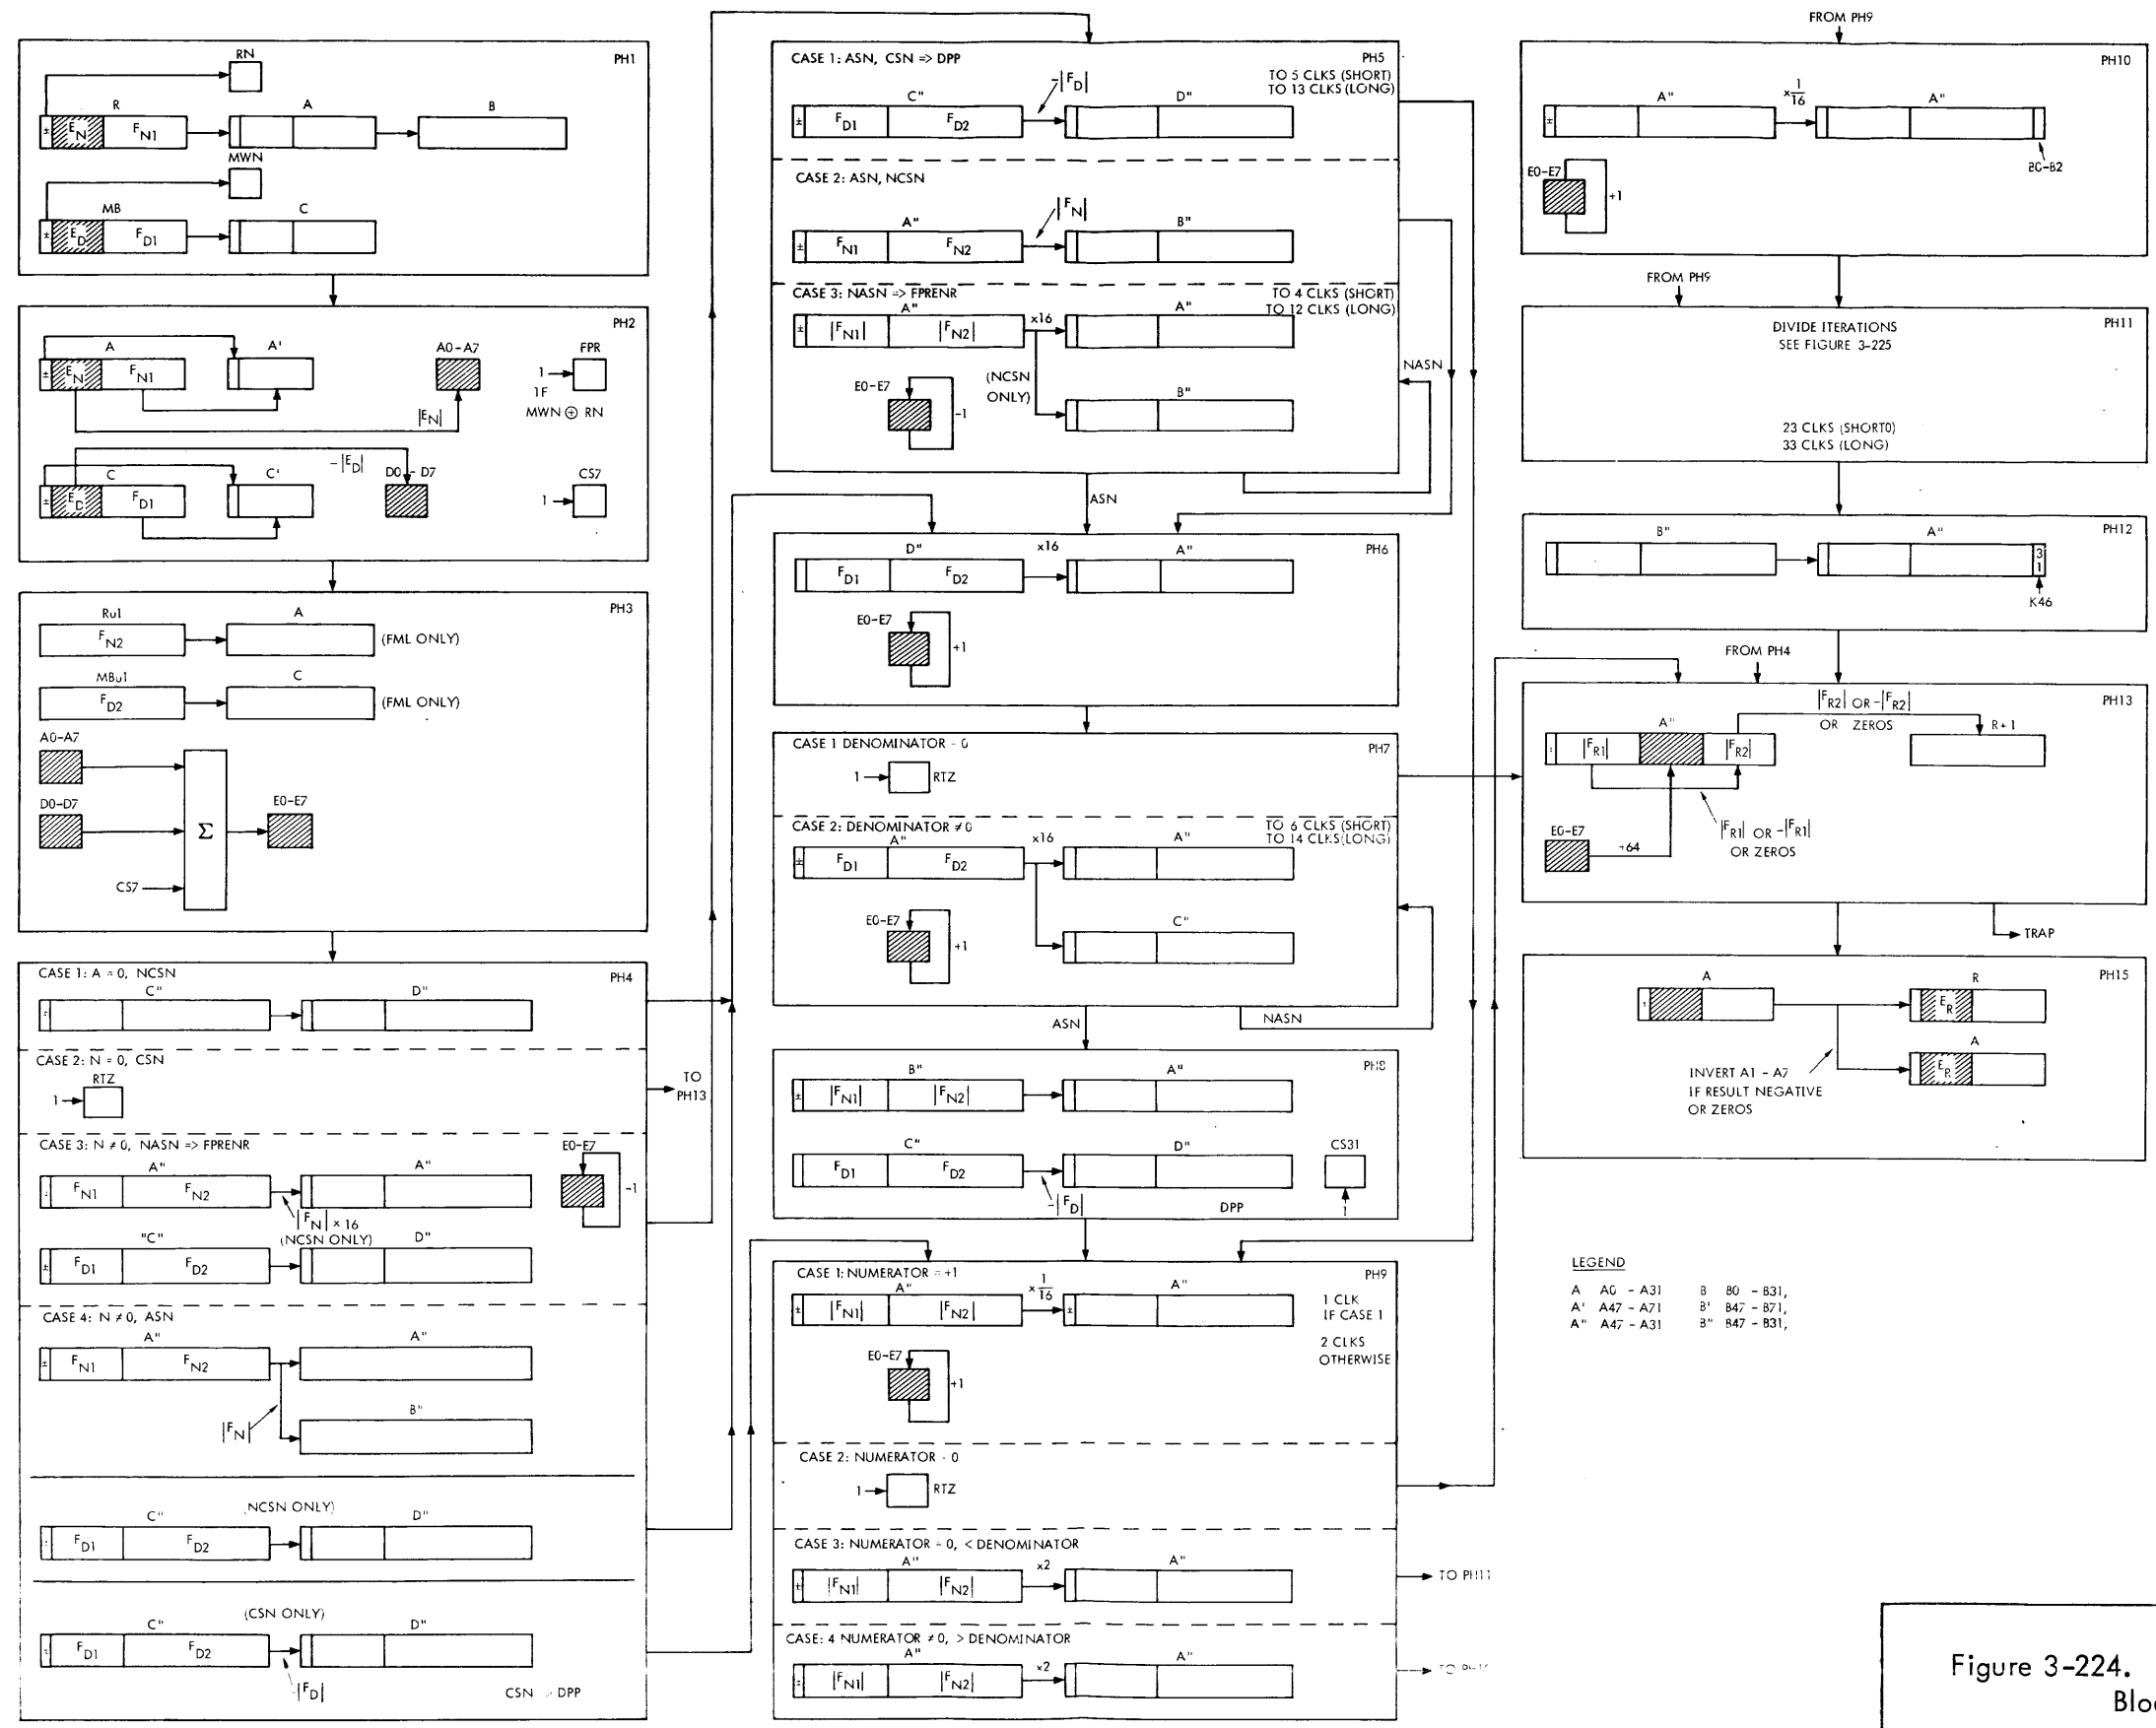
PH1
RN
R
A
B
$\pm$ $E_N$ $F_{N1}$
MWN
MB
C
$\pm$ $E_D$ $F_{D1}$

PH2
A
A'
A0 - A7
FPR
$\pm$ $E_N$ $F_{N1}$
1
IF
MWN ⊕ RN
$|E_N|$
C
C'
$-|E_D|$
D0 - D7
CS7
$\pm$ $E_D$ $F_{D1}$
1

PH3
Ru1
A
$F_{N2}$
(FML ONLY)
MBu1
C
$F_{D2}$
(FML ONLY)
A0-A7
D0-D7
E0-E7
$\Sigma$
CS7

PH4
CASE 1: A = 0, NCSN
C"
D"
CASE 2: N = 0, CSN
RTZ
1
TO PH13
CASE 3: N ≠ 0, NASN => FPRENR
E0-E7
A"
A"
$F_{N1}$ $F_{N2}$
-1
$|F_N| \times 16$
(NCSN ONLY)
"C"
D"
$F_{D1}$ $F_{D2}$
CASE 4: N ≠ 0, ASN
A"
A"
$F_{N1}$ $F_{N2}$
B"
$|F_N|$
(NCSN ONLY)
C"
D"
$F_{D1}$ $F_{D2}$
(CSN ONLY)
C"
D"
$F_{D1}$ $F_{D2}$
$|F_D|$
CSN => DPP

PH5
CASE 1: ASN, CSN => DPP
TO 5 CLKS (SHORT)
TO 13 CLKS (LONG)
$-|F_D|$
C"
D"
$F_{D1}$ $F_{D2}$
CASE 2: ASN, NCSN
$|F_N|$
A"
B"
$F_{N1}$ $F_{N2}$
CASE 3: NASN => FPRENR
TO 4 CLKS (SHORT)
TO 12 CLKS (LONG)
A"
A"
$|F_{N1}|$ $|F_{N2}|$
x16
E0-E7
(NCSN ONLY)
-1
B"
NASN
ASN

PH6
D"
x16
A"
$F_{D1}$ $F_{D2}$
E0-E7
+1

PH7
CASE 1 DENOMINATOR = 0
1
RTZ
CASE 2: DENOMINATOR ≠ 0
TO 6 CLKS (SHORT)
TO 14 CLKS (LONG)
A"
x16
A"
$F_{D1}$ $F_{D2}$
E0-E7
+1
C"
ASN
NASN

PH8
B"
A"
$|F_{N1}|$ $|F_{N2}|$
C"
D"
CS31
$F_{D1}$ $F_{D2}$
$-|F_D|$
DPP
1

PH9
CASE 1: NUMERATOR = +1
A"
$\times\frac{1}{16}$
A"
$|F_{N1}|$ $|F_{N2}|$
1 CLK
IF CASE 1
2 CLKS
OTHERWISE
E0-E7
+1
CASE 2: NUMERATOR = 0
1
RTZ
CASE 3: NUMERATOR ≠ 0, < DENOMINATOR
A"
x2
A"
$|F_{N1}|$ $|F_{N2}|$
TO PH11
CASE: 4 NUMERATOR ≠ 0, > DENOMINATOR
A"
x2
A"
$|F_{N1}|$ $|F_{N2}|$
TO PH1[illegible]

FROM PH9
PH10
A"
$\times\frac{1}{16}$
A"
B0-B2
E0-E7
+1

FROM PH9
PH11
DIVIDE ITERATIONS
SEE FIGURE 3-225
23 CLKS (SHORT)
33 CLKS (LONG)

PH12
B"
A"
3
1
K46

FROM PH4
PH13
$|F_{R2}|$ OR $-|F_{R2}|$
OR ZEROS
A"
R+1
$|F_{R1}|$ $|F_{R2}|$
E0-E7
+64
$|F_{R1}|$ OR $-|F_{R1}|$
OR ZEROS
TRAP

PH15
A
R
$E_R$
A
$E_R$
INVERT A1 - A7
IF RESULT NEGATIVE
OR ZEROS

LEGEND
A A0 - A31 B B0 - B31,
A' A47 - A71 B' B47 - B71,
A" A47 - A31 B" B47 - B31,

Figure 3-224.
Blo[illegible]